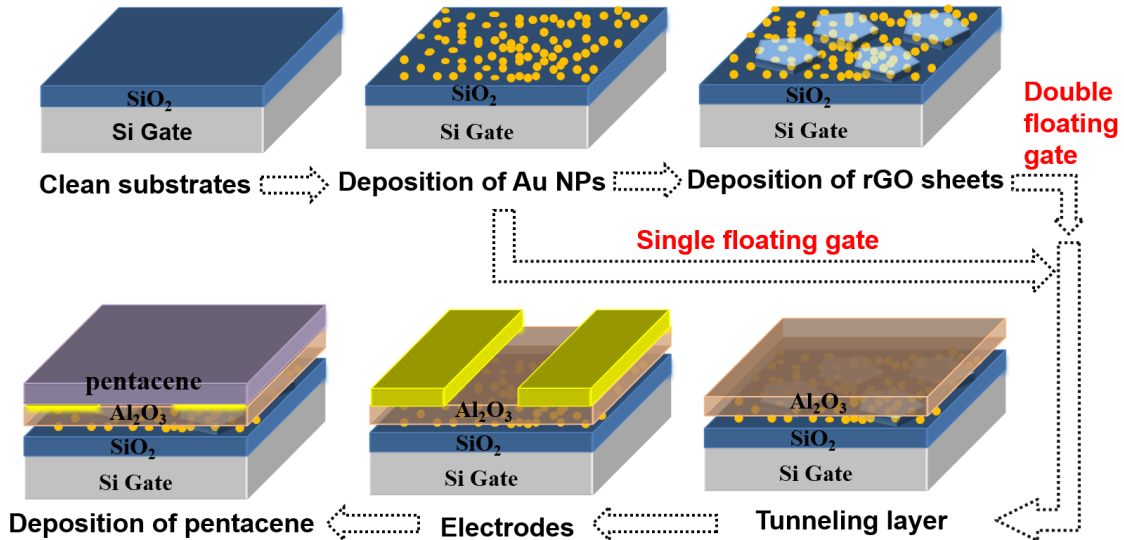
$SiO_2$
Si Gate
Clean substrates

$SiO_2$
Si Gate
Deposition of Au NPs

$SiO_2$
Si Gate
Deposition of rGO sheets

Double floating gate

Single floating gate

pentacene
$Al_2O_3$
$SiO_2$
Si Gate
Deposition of pentacene

$Al_2O_3$
$SiO_2$
Si Gate
Electrodes

$Al_2O_3$
$SiO_2$
Si Gate
Tunneling layer